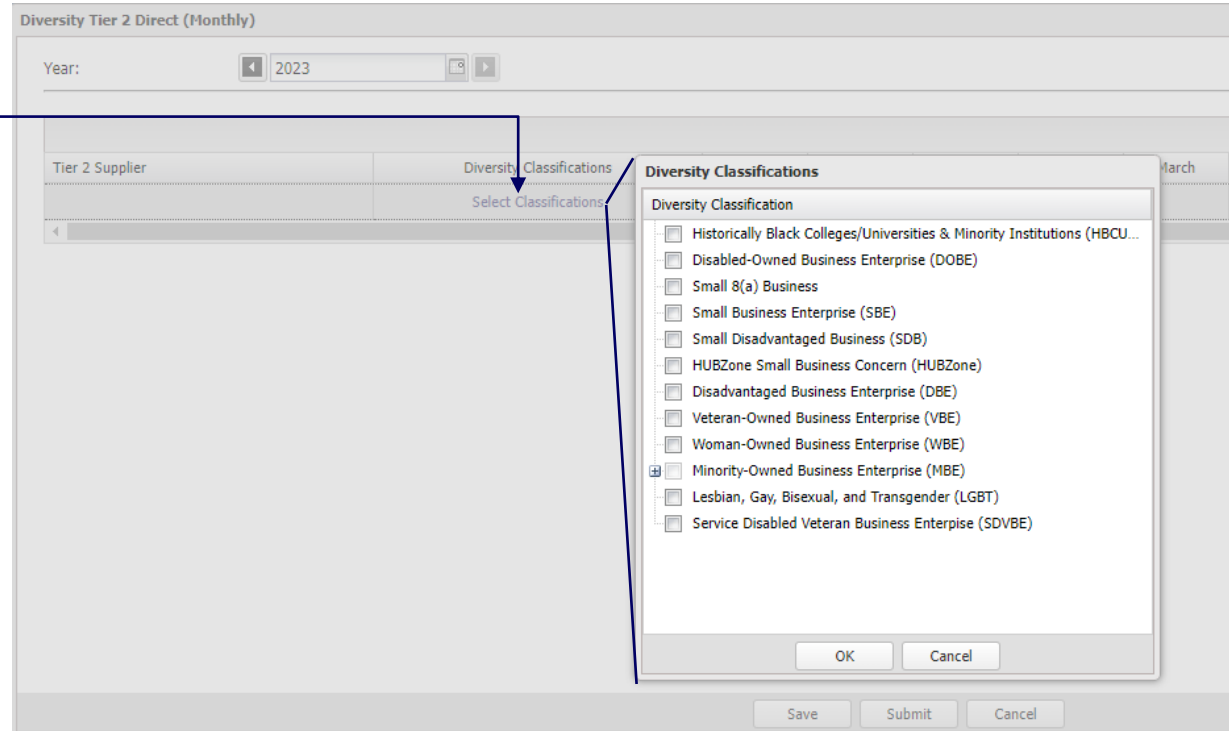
Diversity Tier 2 Direct (Monthly)

Year: 2023

| Tier 2 Supplier | Diversity Classifications | March |
|---|---|---|
| | Select Classifications | |

Diversity Classifications

Diversity Classification

Historically Black Colleges/Universities & Minority Institutions (HBCU...
Disabled-Owned Business Enterprise (DOBE)
Small 8(a) Business
Small Business Enterprise (SBE)
Small Disadvantaged Business (SDB)
HUBZone Small Business Concern (HUBZone)
Disadvantaged Business Enterprise (DBE)
Veteran-Owned Business Enterprise (VBE)
Woman-Owned Business Enterprise (WBE)
Minority-Owned Business Enterprise (MBE)
Lesbian, Gay, Bisexual, and Transgender (LGBT)
Service Disabled Veteran Business Enterpise (SDVBE)

OK Cancel

Save Submit Cancel